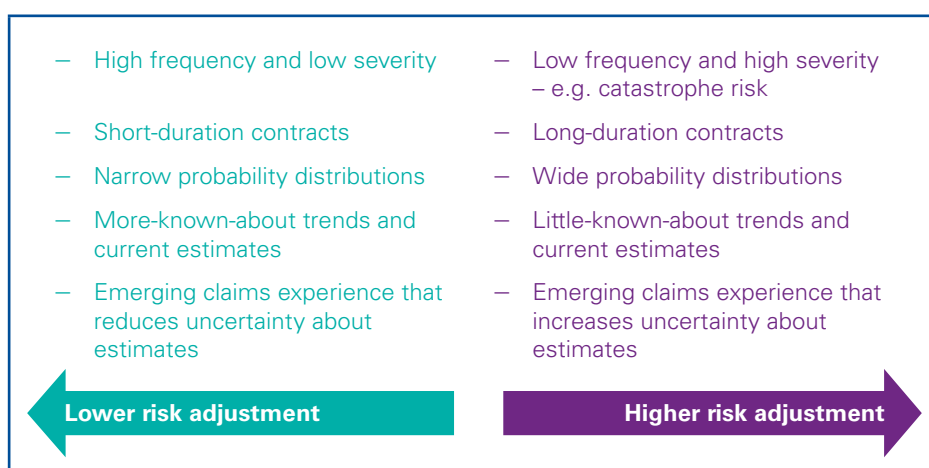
– High frequency and low severity

– Short-duration contracts

– Narrow probability distributions

– More-known-about trends and current estimates

– Emerging claims experience that reduces uncertainty about estimates

Lower risk adjustment

– Low frequency and high severity – e.g. catastrophe risk

– Long-duration contracts

– Wide probability distributions

– Little-known-about trends and current estimates

– Emerging claims experience that increases uncertainty about estimates

Higher risk adjustment